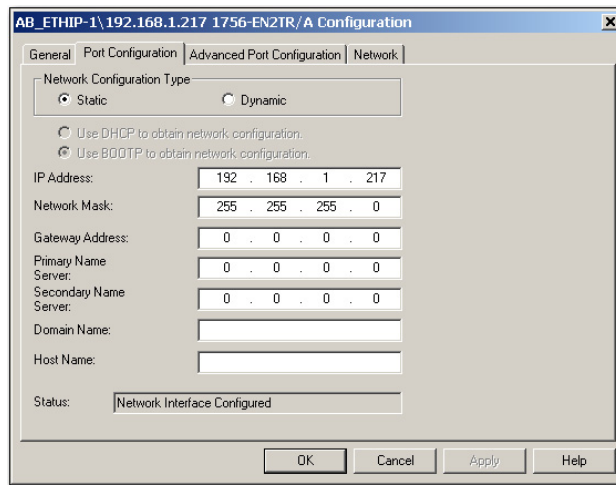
AB_ETHIP-1\192.168.1.217 1756-EN2TR/A Configuration

×

General | Port Configuration | Advanced Port Configuration | Network

Network Configuration Type

Static

Dynamic

Use DHCP to obtain network configuration.

Use BOOTP to obtain network configuration.

IP Address: 192 . 168 . 1 . 217

Network Mask: 255 . 255 . 255 . 0

Gateway Address: 0 . 0 . 0 . 0

Primary Name Server: 0 . 0 . 0 . 0

Secondary Name Server: 0 . 0 . 0 . 0

Domain Name:

Host Name:

Status: Network Interface Configured

OK | Cancel | Apply | Help